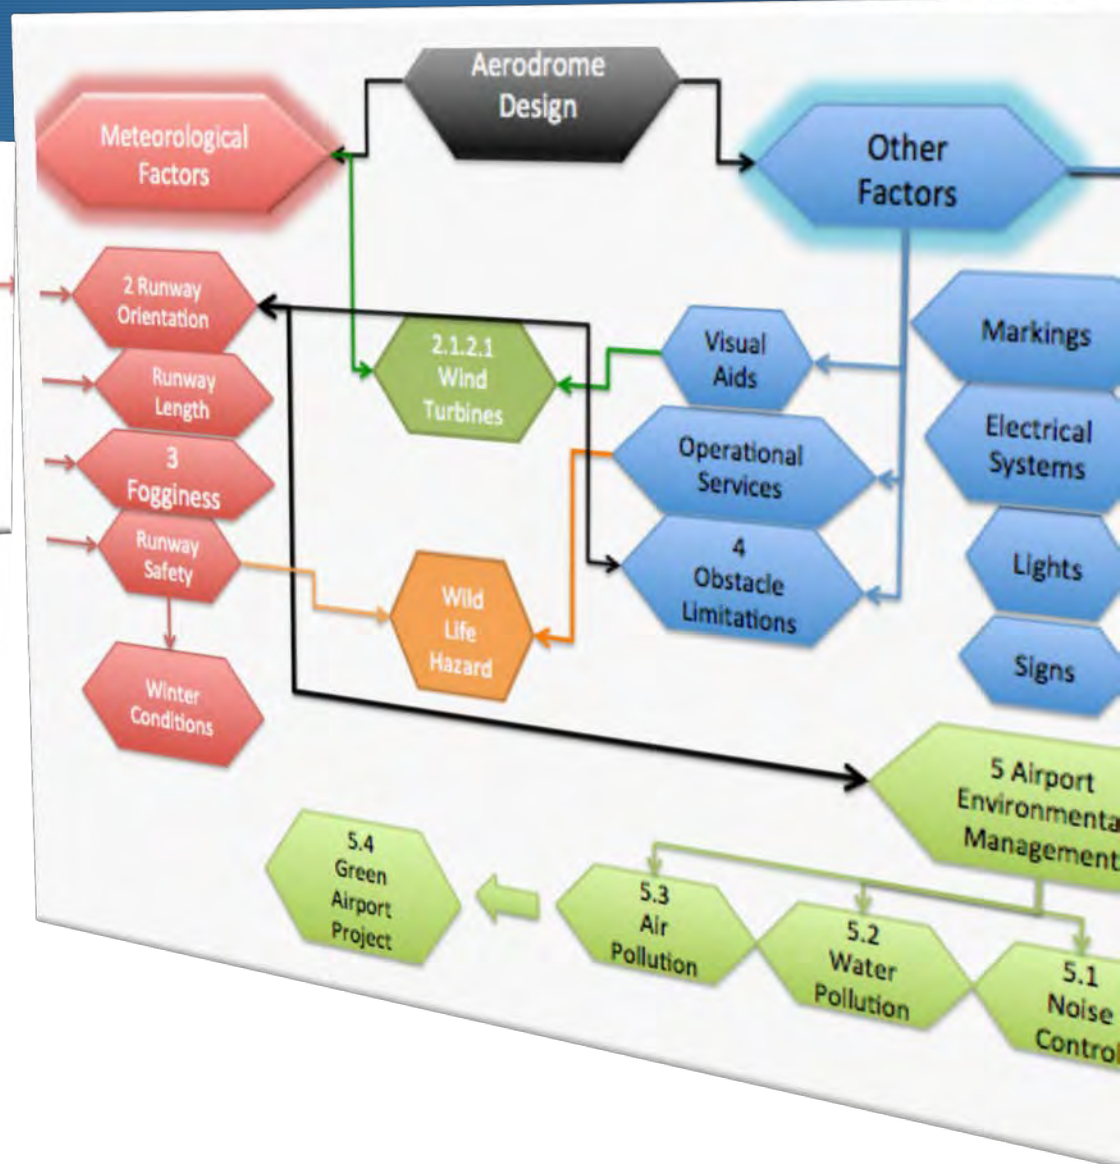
Aerodrome Design

Meteorological Factors

Other Factors

2 Runway Orientation

Runway Length

3 Fogginess

Runway Safety

Winter Conditions

2.1.2.1 Wind Turbines

Wild Life Hazard

Visual Aids

Operational Services

4 Obstacle Limitations

Markings

Electrical Systems

Lights

Signs

5 Airport Environmenta Management

5.4 Green Airport Project

5.3 Air Pollution

5.2 Water Pollution

5.1 Noise Control